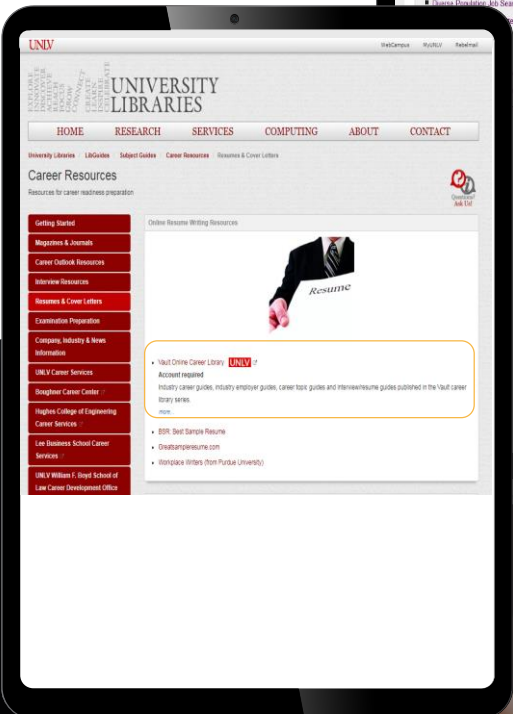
Diverse Population: Job Sea

UNLV

WebCampus MyUNLV Rebelmail

UNIVERSITY LIBRARIES

HOME RESEARCH SERVICES COMPUTING ABOUT CONTACT

University Libraries / LibGuides / Subject Guides / Career Resources / Resumes & Cover Letters

Career Resources

Resources for career readiness preparation

Questions? Ask Us!

Getting Started

Magazines & Journals

Career Outlook Resources

Interview Resources

Resumes & Cover Letters

Examination Preparation

Company, Industry & News Information

UNLV Career Services

Boughner Career Center

Hughes College of Engineering Career Services

Lee Business School Career Services

UNLV William F. Boyd School of Law Career Development Office

Online Resume Writing Resources

Resume

Vault Online Career Library UNLV

Account required

Industry career guides, industry employer guides, career topic guides and interview/resume guides published in the Vault career library series.

more...

BSR: Best Sample Resume

Greatsampleresume.com

Workplace Writers (from Purdue University)